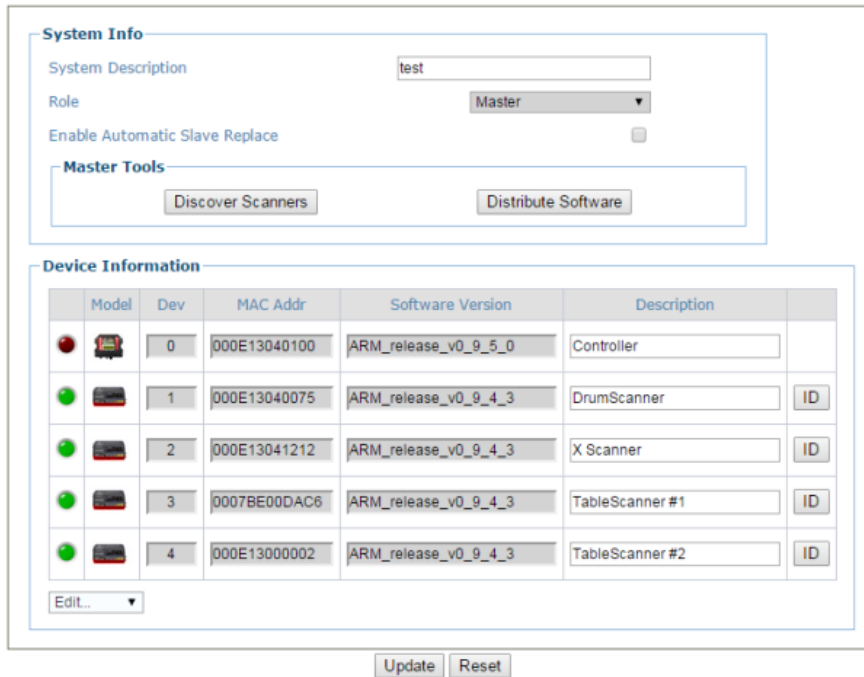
System Info

System Description test

Role Master ▼

Enable Automatic Slave Replace

Master Tools

Discover Scanners Distribute Software

Device Information

| | Model | Dev | MAC Addr | Software Version | Description | |
|---|---|---|---|---|---|---|
| | | 0 | 000E13040100 | ARM_release_v0_9_5_0 | Controller | |
| | | 1 | 000E13040075 | ARM_release_v0_9_4_3 | DrumScanner | ID |
| | | 2 | 000E13041212 | ARM_release_v0_9_4_3 | X Scanner | ID |
| | | 3 | 0007BE00DAC6 | ARM_release_v0_9_4_3 | TableScanner #1 | ID |
| | | 4 | 000E13000002 | ARM_release_v0_9_4_3 | TableScanner #2 | ID |

Edit... ▼

Update Reset